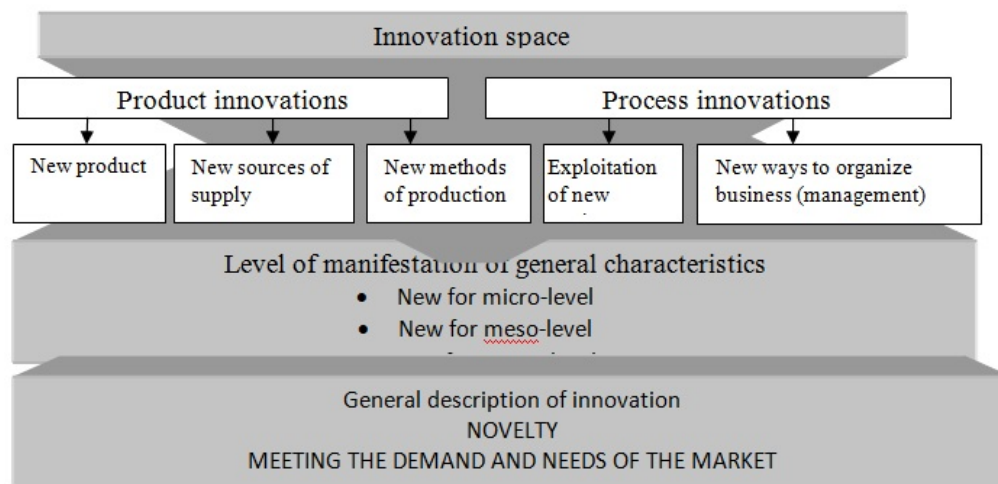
Innovation space

Product innovations

Process innovations

New product

New sources of supply

New methods of production

Exploitation of new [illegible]

New ways to organize business (management)

Level of manifestation of general characteristics

- New for micro-level
- New for meso-level
- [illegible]

General description of innovation
NOVELTY
MEETING THE DEMAND AND NEEDS OF THE MARKET